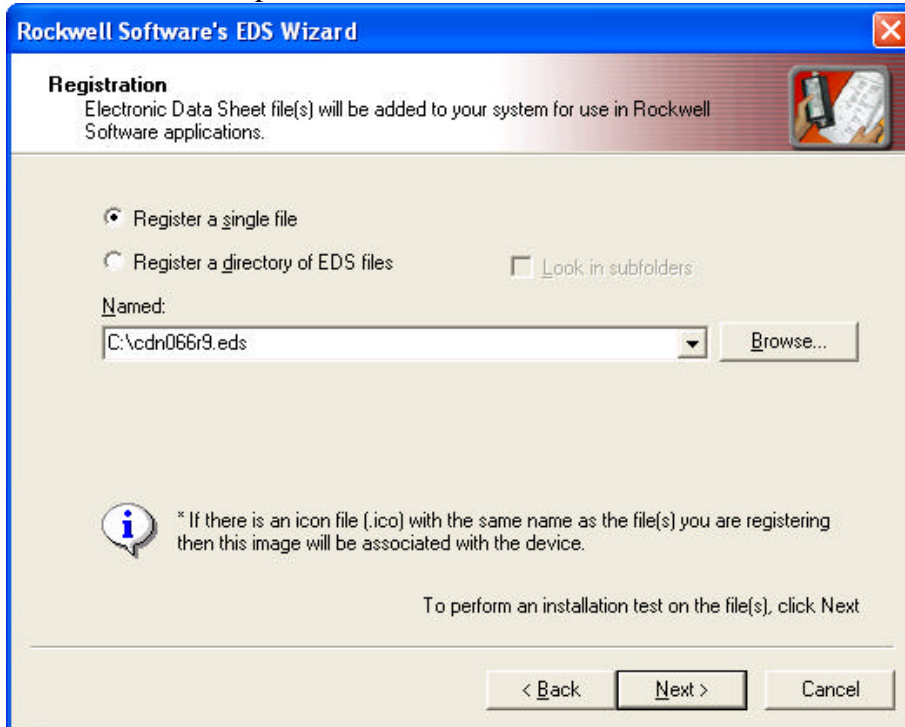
Rockwell Software's EDS Wizard

Registration
Electronic Data Sheet file(s) will be added to your system for use in Rockwell Software applications.

Register a single file

Register a directory of EDS files

Look in subfolders

Named:

C:\cdn066r9.eds

Browse...

* If there is an icon file (.ico) with the same name as the file(s) you are registering then this image will be associated with the device.

To perform an installation test on the file(s), click Next

< Back

Next >

Cancel